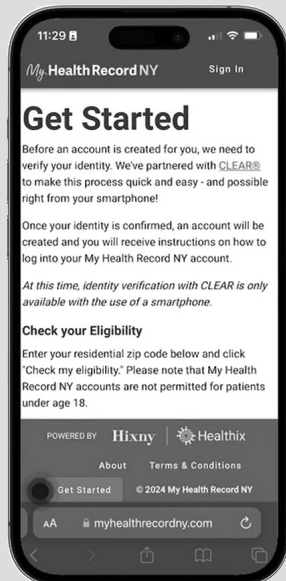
11:29

My Health Record NY    Sign In

Get Started

Before an account is created for you, we need to verify your identity. We've partnered with CLEAR® to make this process quick and easy - and possible right from your smartphone!

Once your identity is confirmed, an account will be created and you will receive instructions on how to log into your My Health Record NY account.

At this time, identity verification with CLEAR is only available with the use of a smartphone.

Check your Eligibility

Enter your residential zip code below and click "Check my eligibility." Please note that My Health Record NY accounts are not permitted for patients under age 18.

POWERED BY Hixny | Healthix

About    Terms & Conditions

Get Started    © 2024 My Health Record NY

AA    myhealthrecordny.com